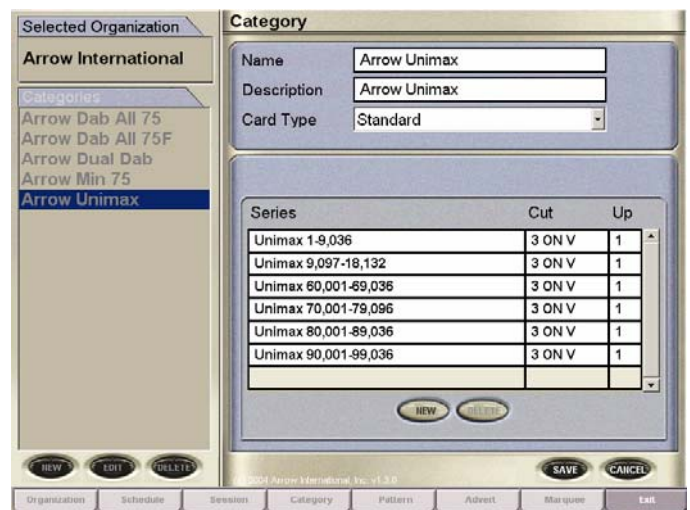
Selected Organization

Arrow International

Categories

Arrow Dab All 75
Arrow Dab All 75F
Arrow Dual Dab
Arrow Min 75
Arrow Unimax

Category

Name Arrow Unimax
Description Arrow Unimax
Card Type Standard

| Series | Cut | Up |
|---|---|---|
| Unimax 1-9,036 | 3 ON V | 1 |
| Unimax 9,097-18,132 | 3 ON V | 1 |
| Unimax 60,001-69,036 | 3 ON V | 1 |
| Unimax 70,001-79,096 | 3 ON V | 1 |
| Unimax 80,001-89,036 | 3 ON V | 1 |
| Unimax 90,001-99,036 | 3 ON V | 1 |
| | | |

NEW DELETE

NEW EDIT DELETE

© 2004 Arrow International, Inc. v1.3.0

SAVE CANCEL

Organization Schedule Session Category Pattern Advert Marquee Exit